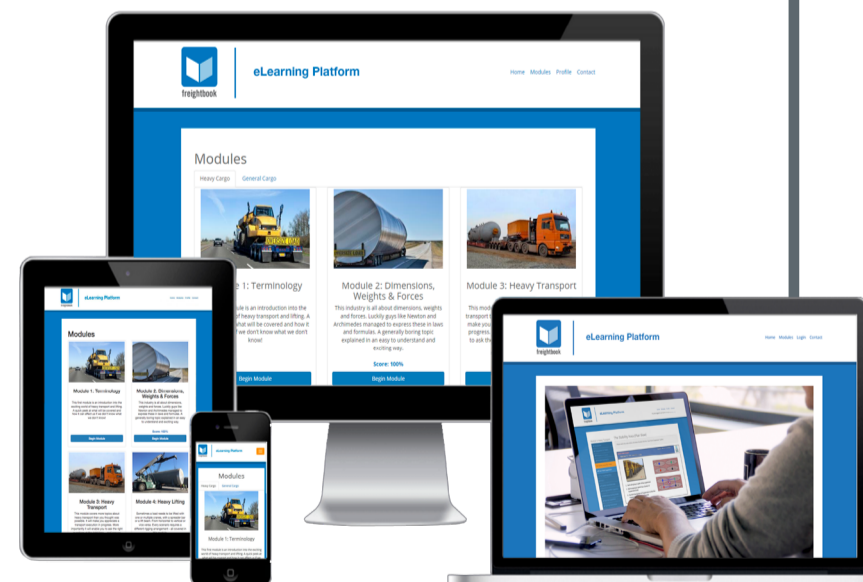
freightbook

eLearning Platform

Home Modules Profile Contact

Modules

Heavy Cargo General Cargo

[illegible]ule 1: Terminology

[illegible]ule is an introduction into the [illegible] of heavy transport and lifting. A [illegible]hat will be covered and how it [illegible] we don't know what we don't know!

Begin Module

Module 2: Dimensions, Weights & Forces

This industry is all about dimensions, weights and forces. Luckily guys like Newton and Archimedes managed to express these in laws and formulas. A generally boring topic explained in an easy to understand and exciting way.

Score: 100%

Begin Module

Module 3: Heavy Transport

This mod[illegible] transport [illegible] make you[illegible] to ask th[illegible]

eLearning Platform

Modules

Module 1: Terminology

Module 2: Dimensions, Weights & Forces

Score: 100%

Begin Module

Begin Module

Module 3: Heavy Transport

Module 4: Heavy Lifting

eLearning Platform

Modules

Heavy Cargo General Cargo

Module 1: Terminology

freightbook

eLearning Platform

Home Modules Login Contact

eLearning Platform